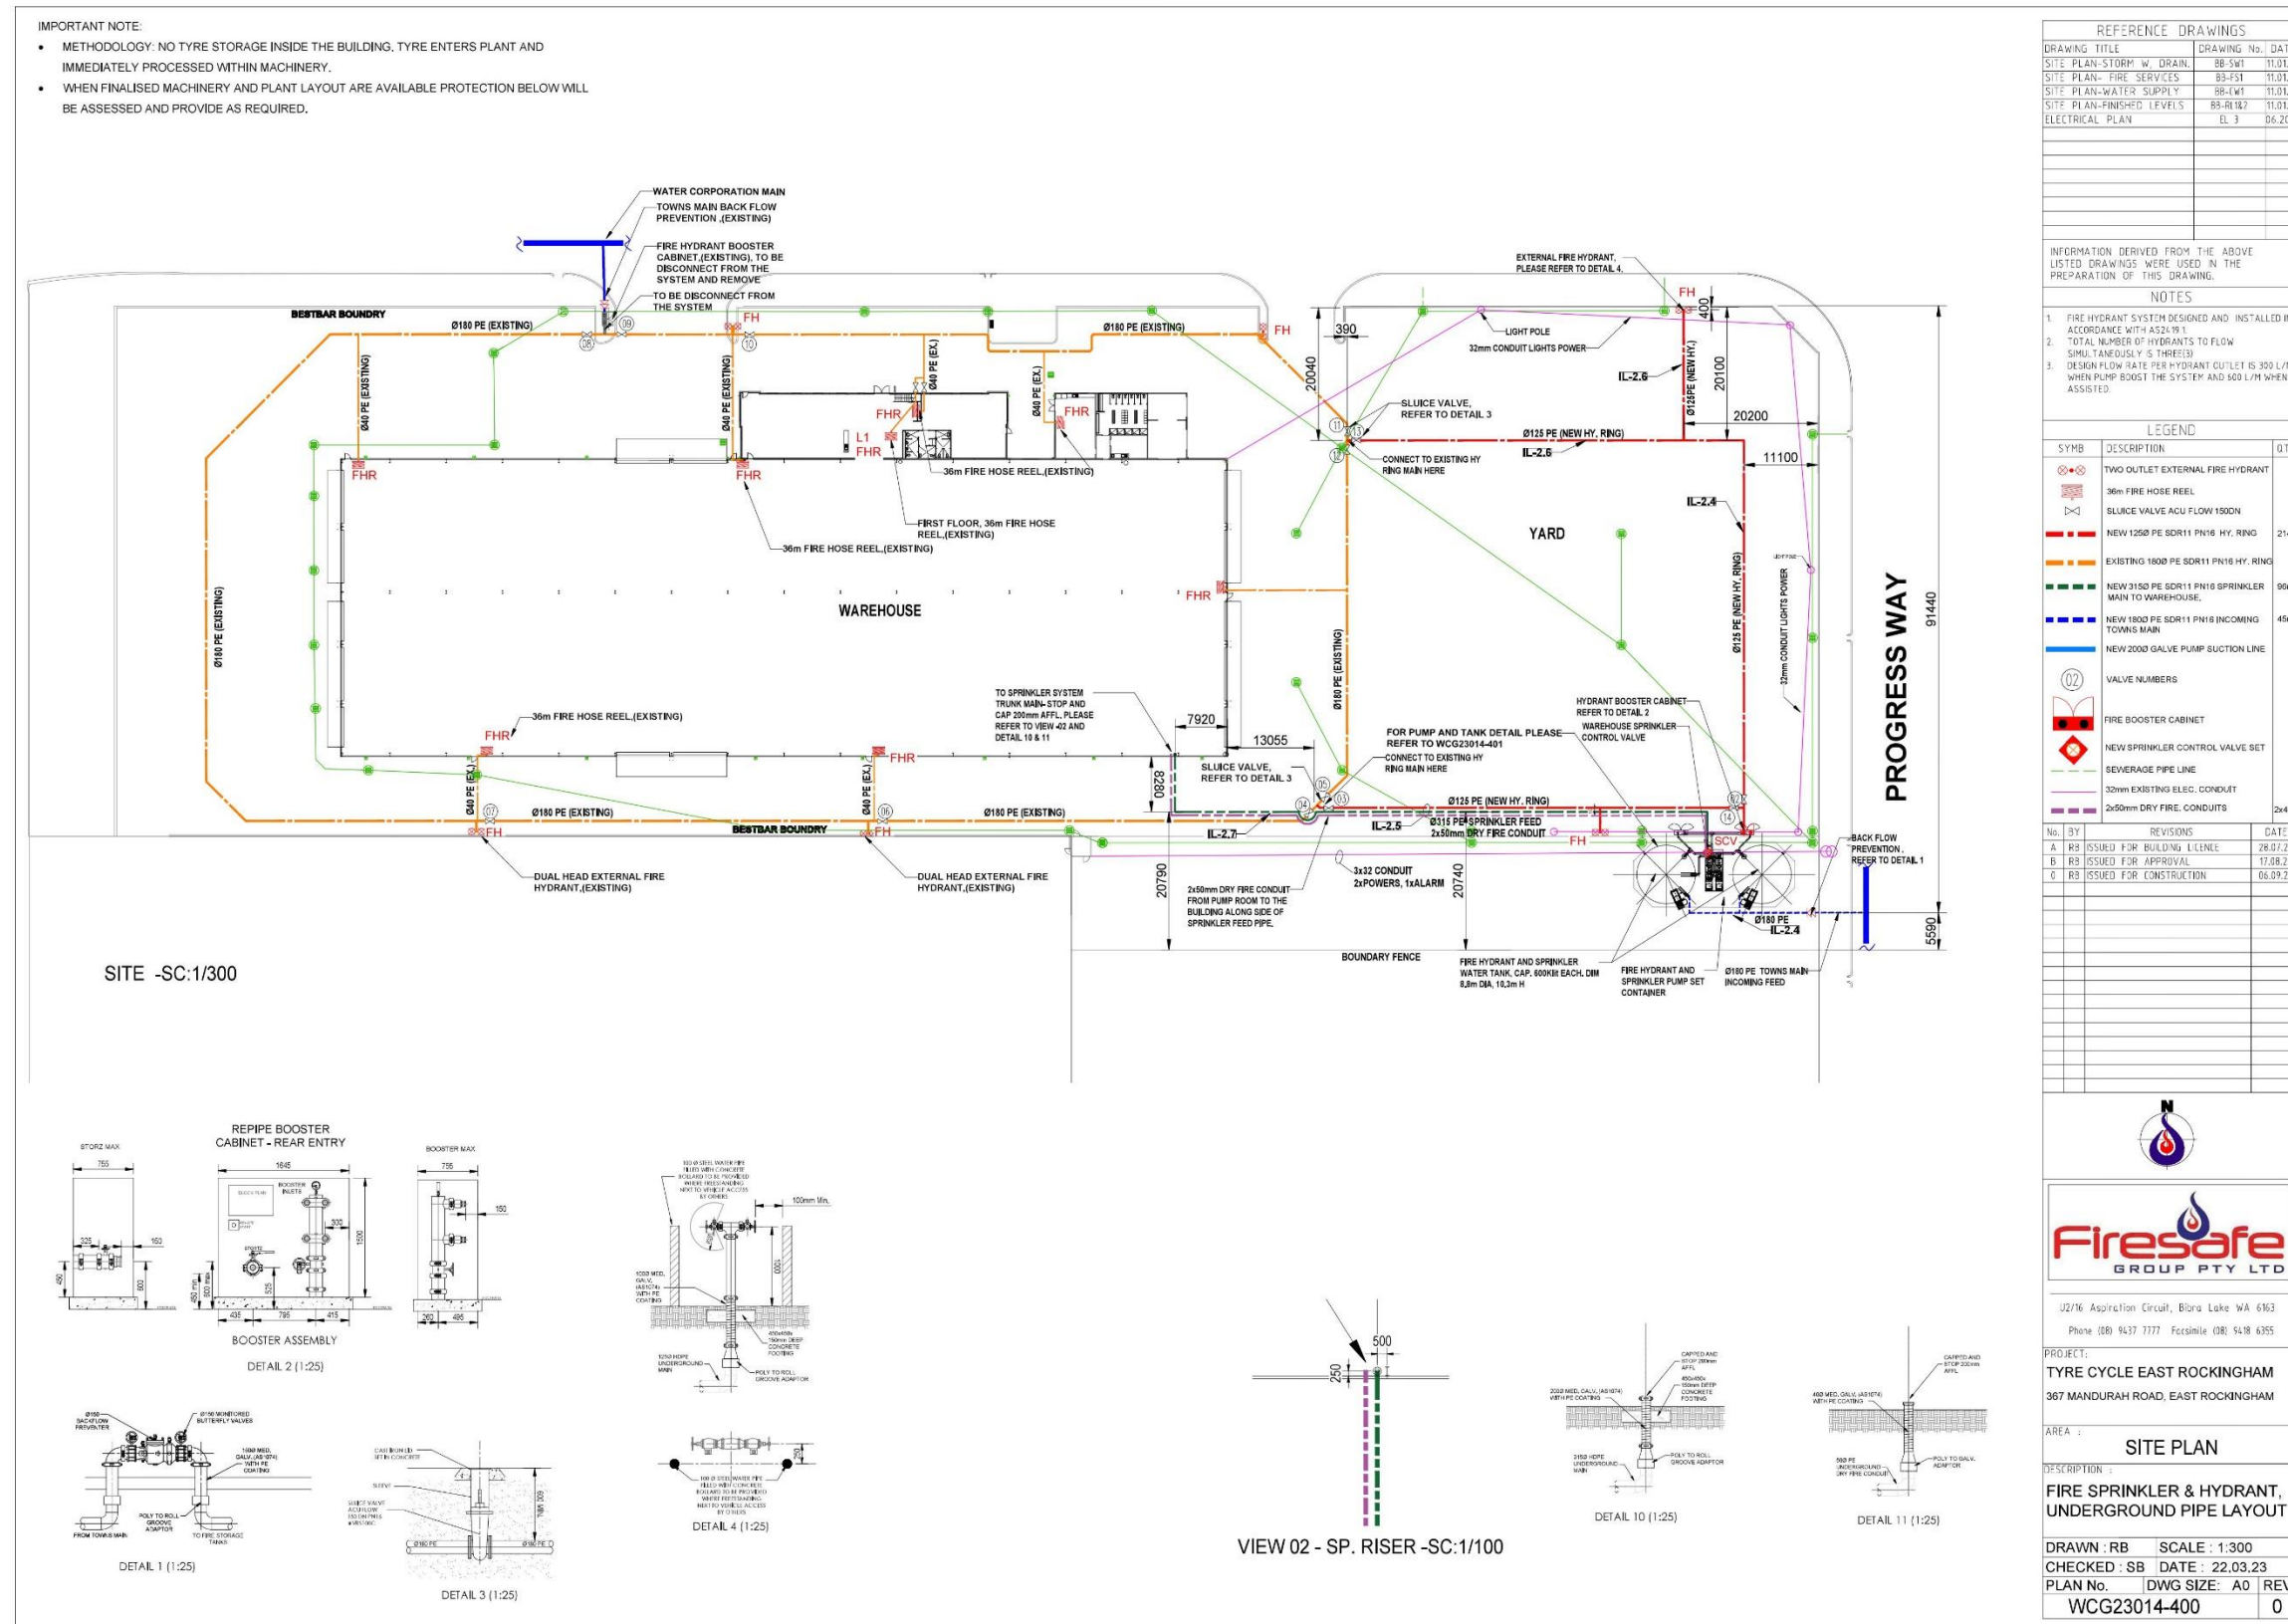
IMPORTANT NOTE:

- METHODOLOGY: NO TYRE STORAGE INSIDE THE BUILDING, TYRE ENTERS PLANT AND IMMEDIATELY PROCESSED WITHIN MACHINERY.
- WHEN FINALISED MACHINERY AND PLANT LAYOUT ARE AVAILABLE PROTECTION BELOW WILL BE ASSESSED AND PROVIDE AS REQUIRED.

WATER CORPORATION MAIN
TOWNS MAIN BACK FLOW PREVENTION ,(EXISTING)
FIRE HYDRANT BOOSTER CABINET,(EXISTING), TO BE DISCONNECT FROM THE SYSTEM AND REMOVE
TO BE DISCONNECT FROM THE SYSTEM
BESTBAR BOUNDRY
Ø180 PE (EXISTING)
Ø180 PE (EXISTING)
Ø40 PE (EXISTING)
Ø40 PE (EXISTING)
Ø40 PE (EX.)
Ø40 PE (EX.)
FH
FH
FHR
FHR
L1 FHR
36m FIRE HOSE REEL,(EXISTING)
FIRST FLOOR, 36m FIRE HOSE REEL,(EXISTING)
36m FIRE HOSE REEL,(EXISTING)
FHR
FHR
WAREHOUSE
Ø180 PE (EXISTING)
36m FIRE HOSE REEL,(EXISTING)
FHR
FHR
TO SPRINKLER SYSTEM TRUNK MAIN- STOP AND CAP 200mm AFFL, PLEASE REFER TO VIEW -02 AND DETAIL 10 & 11
7920
13055
8280
Ø40 PE (EX.)
Ø40 PE (EX.)
Ø180 PE (EXISTING)
Ø180 PE (EXISTING)
BESTBAR BOUNDRY
FH
FH
DUAL HEAD EXTERNAL FIRE HYDRANT,(EXISTING)
DUAL HEAD EXTERNAL FIRE HYDRANT,(EXISTING)
IL-2.7
20790
2x50mm DRY FIRE CONDUIT FROM PUMP ROOM TO THE BUILDING ALONG SIDE OF SPRINKLER FEED PIPE.
3x32 CONDUIT 2xPOWERS, 1xALARM
20740
BOUNDARY FENCE
SLUICE VALVE, REFER TO DETAIL 3
CONNECT TO EXISTING HY RING MAIN HERE
FOR PUMP AND TANK DETAIL PLEASE REFER TO WCG23014-401
Ø125 PE (NEW HY. RING)
IL-2.5
Ø315 PE SPRINKLER FEED
2x50mm DRY FIRE CONDUIT
FH
FIRE HYDRANT AND SPRINKLER WATER TANK, CAP. 600Klit EACH, DIM 8,8m DIA, 10,3m H
FIRE HYDRANT AND SPRINKLER PUMP SET CONTAINER
Ø180 PE TOWNS MAIN INCOMING FEED
Ø180 PE IL-2.4
SCV
BACK FLOW PREVENTION , REFER TO DETAIL 1
HYDRANT BOOSTER CABINET REFER TO DETAIL 2
WAREHOUSE SPRINKLER CONTROL VALVE
EXTERNAL FIRE HYDRANT, PLEASE REFER TO DETAIL 4.
FH
400
390
20040
LIGHT POLE
32mm CONDUIT LIGHTS POWER
IL-2.6
Ø125PE (NEW HY.)
20100
20200
SLUICE VALVE, REFER TO DETAIL 3
Ø125 PE (NEW HY. RING)
IL-2.6
CONNECT TO EXISTING HY RING MAIN HERE
11100
IL-2.4
YARD
Ø125 PE (NEW HY. RING)
32mm CONDUIT LIGHTS POWER
Ø180 PE (EXISTING)
PROGRESS WAY
91440
5590
SITE -SC:1/300

REPIPE BOOSTER CABINET - REAR ENTRY
STORZ MAX
BOOSTER MAX
755
1645
755
150
160
1500
BOOSTER ASSEMBLY
DETAIL 2 (1:25)
DETAIL 1 (1:25)
DETAIL 3 (1:25)
DETAIL 4 (1:25)
100mm Min.
VIEW 02 - SP. RISER -SC:1/100
500
250
DETAIL 10 (1:25)
DETAIL 11 (1:25)

REFERENCE DRAWINGS
| DRAWING TITLE | DRAWING No. | DAT |
|---|---|---|
| SITE PLAN-STORM W. DRAIN. | BB-SW1 | 11.01. |
| SITE PLAN- FIRE SERVICES | BB-FS1 | 11.01. |
| SITE PLAN-WATER SUPPLY | BB-CW1 | 11.01. |
| SITE PLAN-FINISHED LEVELS | BB-RL1&2 | 11.01. |
| ELECTRICAL PLAN | EL 3 | 06.20 |

INFORMATION DERIVED FROM THE ABOVE LISTED DRAWINGS WERE USED IN THE PREPARATION OF THIS DRAWING.

NOTES
1. FIRE HYDRANT SYSTEM DESIGNED AND INSTALLED IN ACCORDANCE WITH AS2419.1.
2. TOTAL NUMBER OF HYDRANTS TO FLOW SIMULTANEOUSLY IS THREE(3)
3. DESIGN FLOW RATE PER HYDRANT OUTLET IS 300 L/M WHEN PUMP BOOST THE SYSTEM AND 600 L/M WHEN ASSISTED.

LEGEND
| SYMB | DESCRIPTION | QT |
|---|---|---|
| | TWO OUTLET EXTERNAL FIRE HYDRANT | |
| | 36m FIRE HOSE REEL | |
| | SLUICE VALVE ACU FLOW 150DN | |
| | NEW 125Ø PE SDR11 PN16 HY. RING | 21 |
| | EXISTING 180Ø PE SDR11 PN16 HY. RING | |
| | NEW 315Ø PE SDR11 PN16 SPRINKLER MAIN TO WAREHOUSE. | 96 |
| | NEW 180Ø PE SDR11 PN16 INCOMING TOWNS MAIN | 45 |
| | NEW 200Ø GALVE PUMP SUCTION LINE | |
| (02) | VALVE NUMBERS | |
| | FIRE BOOSTER CABINET | |
| | NEW SPRINKLER CONTROL VALVE SET | |
| | SEWERAGE PIPE LINE | |
| | 32mm EXISTING ELEC. CONDUIT | |
| | 2x50mm DRY FIRE. CONDUITS | 2x4 |

| No. | BY | REVISIONS | DATE |
|---|---|---|---|
| A | RB | ISSUED FOR BUILDING LICENCE | 28.07.2 |
| B | RB | ISSUED FOR APPROVAL | 17.08.2 |
| 0 | RB | ISSUED FOR CONSTRUCTION | 06.09.2 |

N
Firesafe GROUP PTY LTD
U2/16 Aspiration Circuit, Bibra Lake WA 6163
Phone (08) 9437 7777 Facsimile (08) 9418 6355
PROJECT:
TYRE CYCLE EAST ROCKINGHAM
367 MANDURAH ROAD, EAST ROCKINGHAM
AREA :
SITE PLAN
DESCRIPTION :
FIRE SPRINKLER & HYDRANT, UNDERGROUND PIPE LAYOUT
DRAWN : RB SCALE : 1:300
CHECKED : SB DATE : 22.03.23
PLAN No. DWG SIZE: A0 REV
WCG23014-400 0